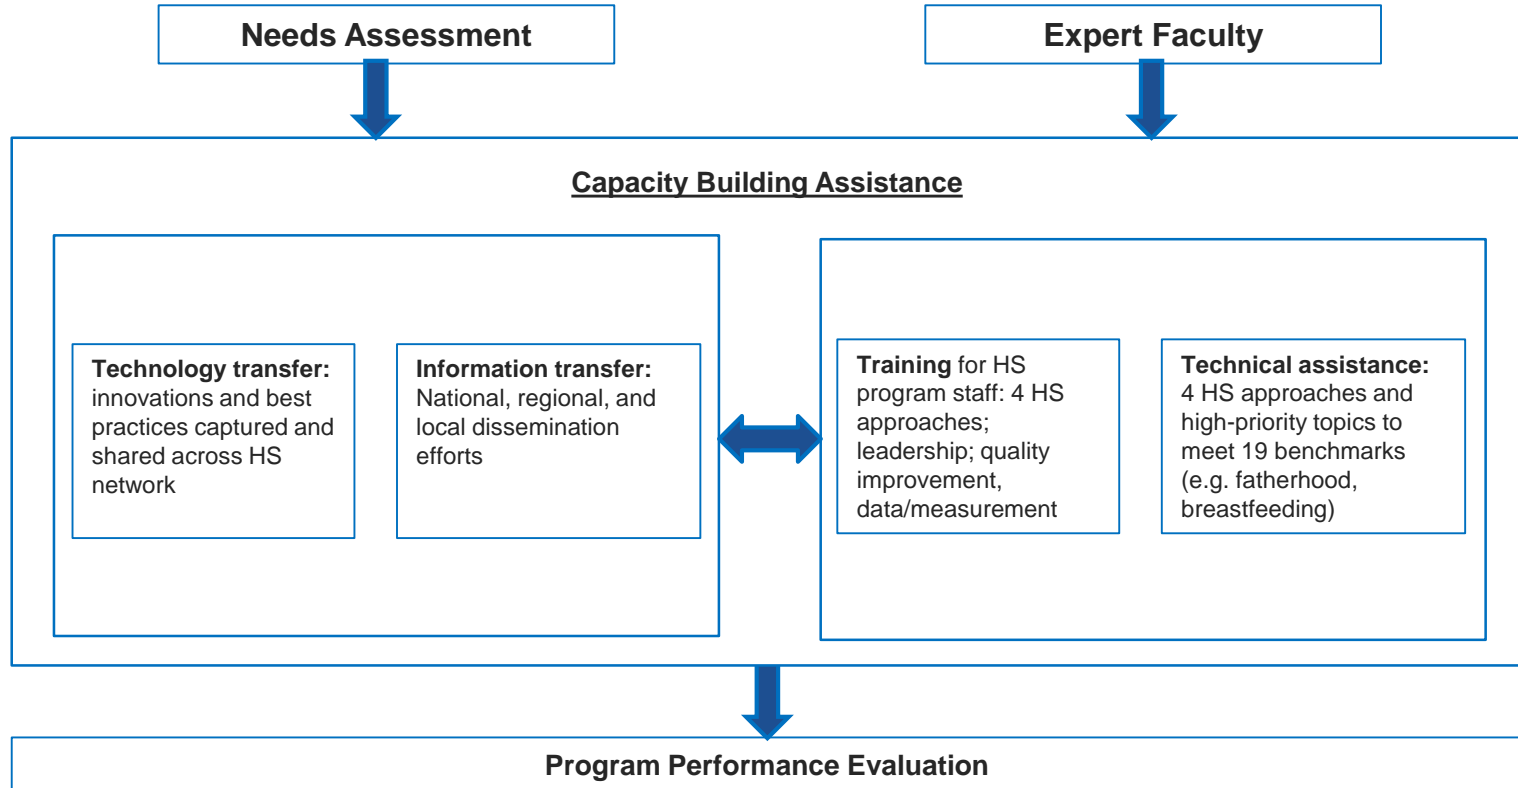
Needs Assessment

Expert Faculty

Capacity Building Assistance

Technology transfer: innovations and best practices captured and shared across HS network

Information transfer: National, regional, and local dissemination efforts

Training for HS program staff: 4 HS approaches; leadership; quality improvement, data/measurement

Technical assistance: 4 HS approaches and high-priority topics to meet 19 benchmarks (e.g. fatherhood, breastfeeding)

Program Performance Evaluation